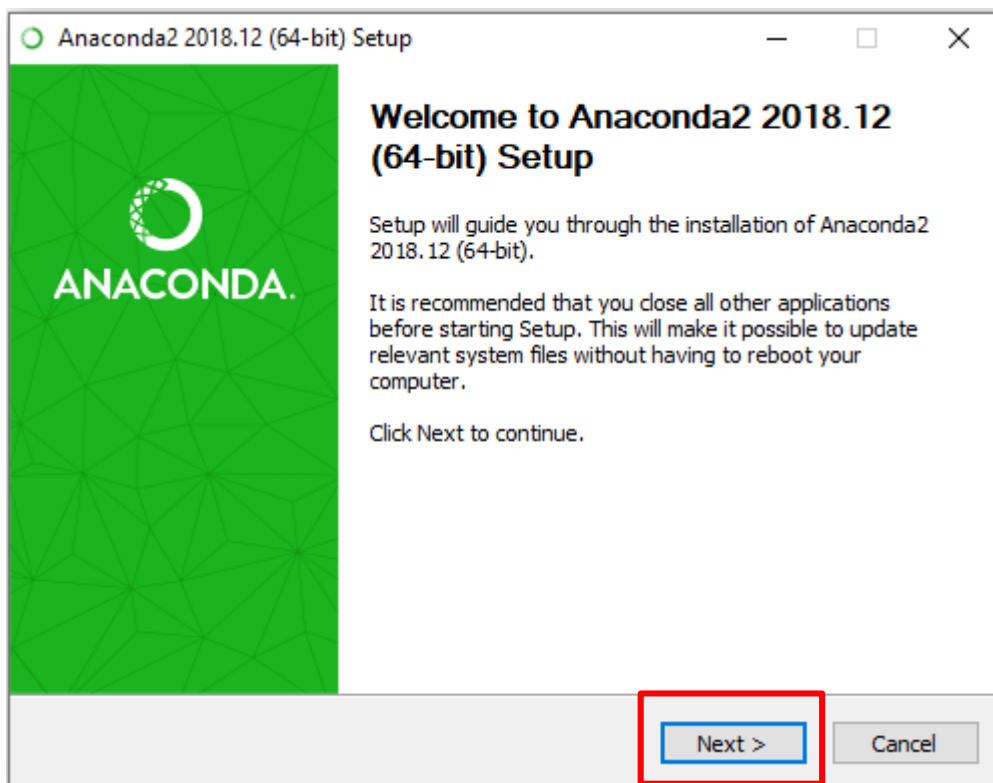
Anaconda2 2018.12 (64-bit) Setup

ANACONDA.

Welcome to Anaconda2 2018.12 (64-bit) Setup

Setup will guide you through the installation of Anaconda2 2018.12 (64-bit).

It is recommended that you close all other applications before starting Setup. This will make it possible to update relevant system files without having to reboot your computer.

Click Next to continue.

Next >

Cancel